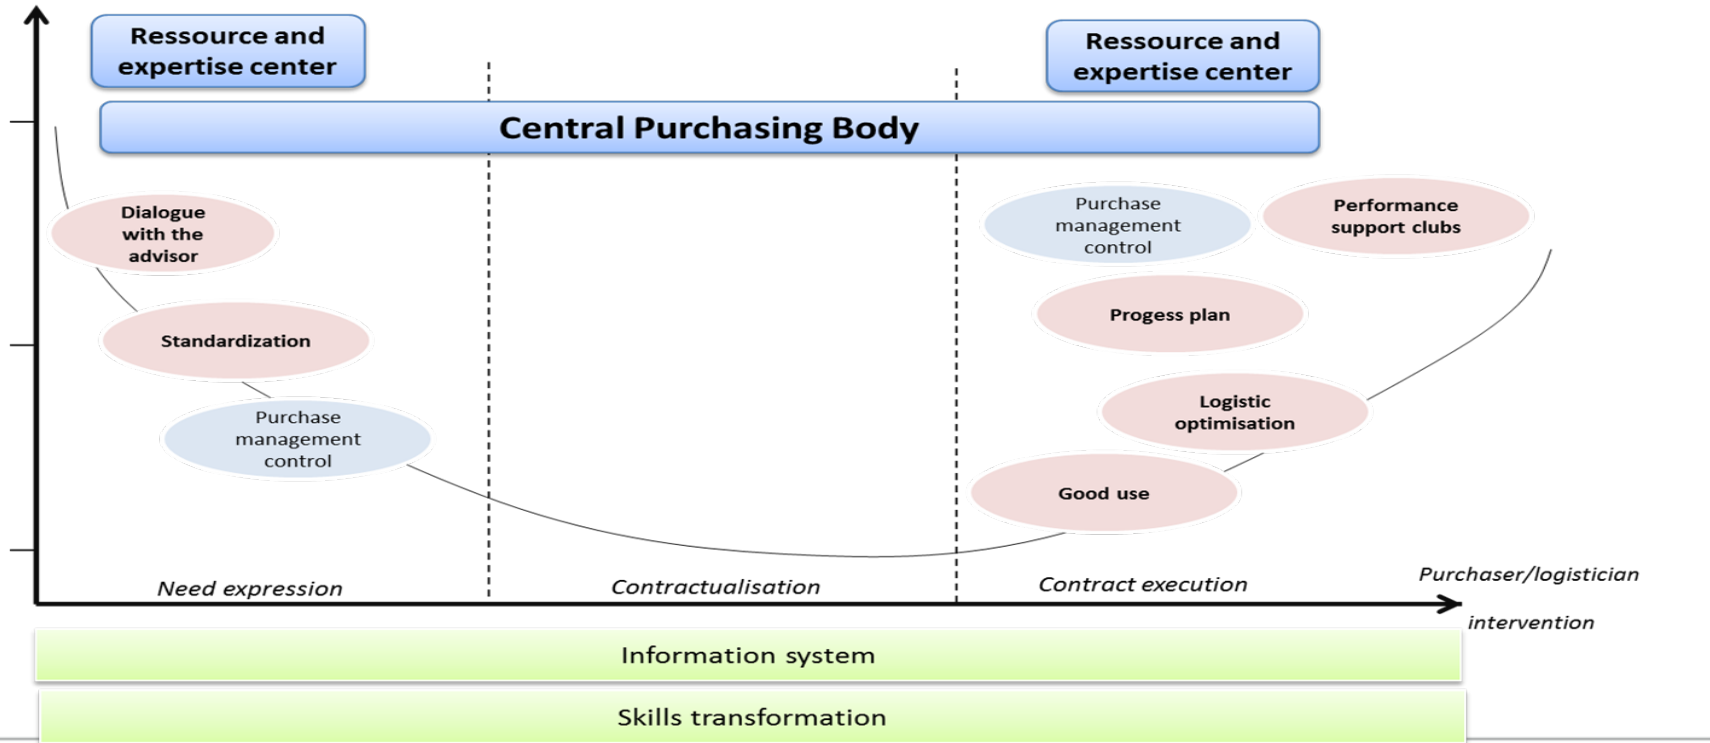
Ressource and expertise center

Ressource and expertise center

Central Purchasing Body

Dialogue with the advisor

Standardization

Purchase management control

Purchase management control

Performance support clubs

Progess plan

Logistic optimisation

Good use

Need expression

Contractualisation

Contract execution

Purchaser/logistician intervention

Information system

Skills transformation